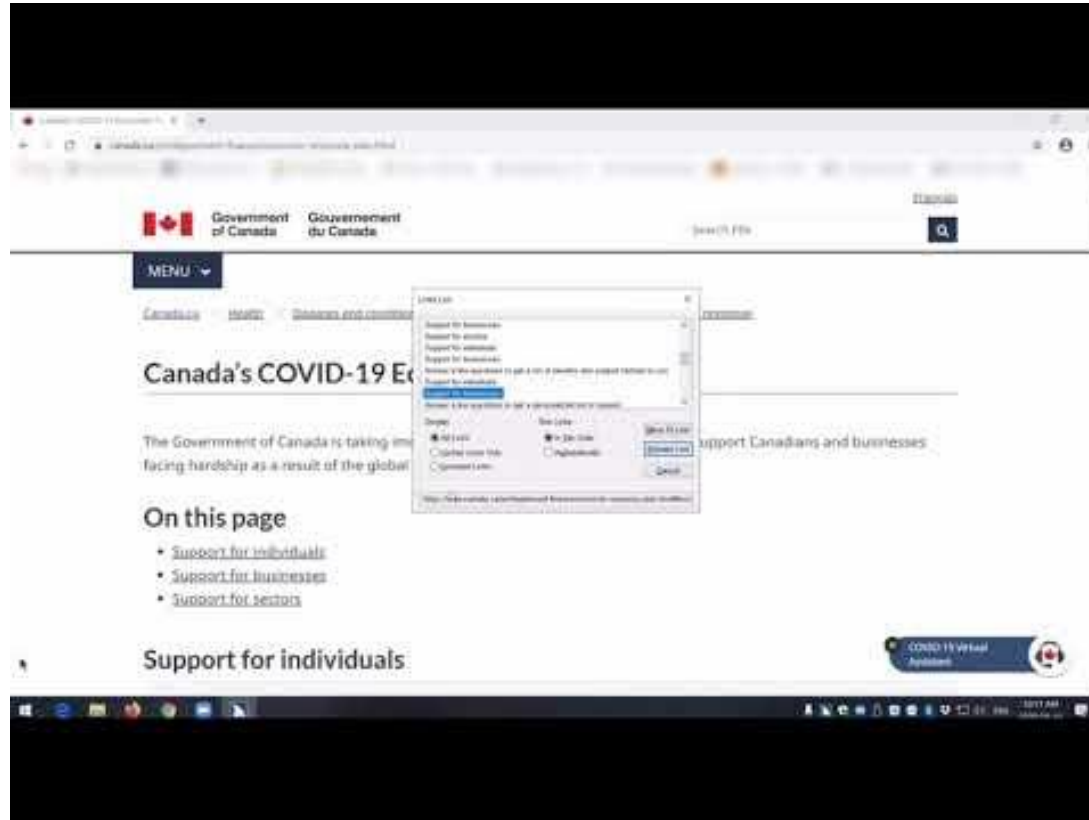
Government of Canada Gouvernement du Canada

Français

Search FIN

MENU

Canada.ca Health Diseases and conditions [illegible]

Links List

Support for businesses
Support for sectors
Support for individuals
Support for businesses
Answer a few questions to get a list of benefits and support tailored to you
Support for individuals
Support for businesses
Answer a few questions to get a personalized list of support

Display
All Links
Visited Links Only
Unvisited Links

Sort Links
In Tab Order
Alphabetically

Move To Link
Activate Link
Cancel

Canada's COVID-19 Ec

The Government of Canada is taking im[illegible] support Canadians and businesses facing hardship as a result of the global

On this page

• Support for individuals
• Support for businesses
• Support for sectors

Support for individuals

COVID-19 Virtual Assistant